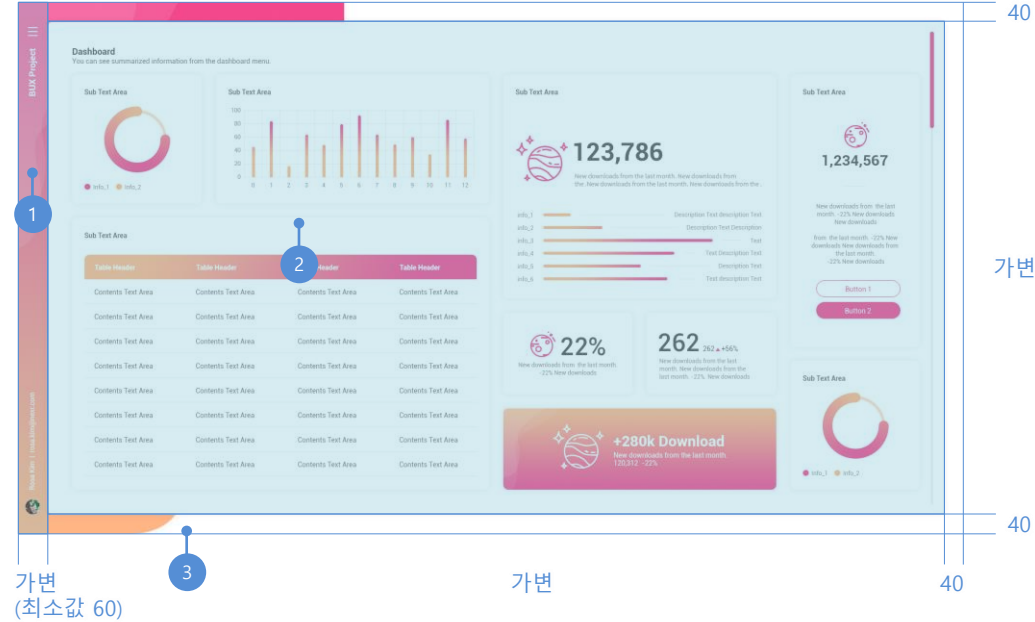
40

BUX Project

Dashboard
You can see summarized information from the dashboard menu

Sub Text Area

Info_1 Info_2

Sub Text Area

100 80 60 40 20 0

0 1 2 3 4 5 6 7 8 9 10 11 12

Sub Text Area

123,786

New downloads from the last month. New downloads from the .New downloads from the last month. New downloads from the ...

Info_1 Description Text description Text
Info_2 Description Text Description
Info_3 Text
Info_4 Text Description
Info_5 Description Text
Info_6 Text description Text

Sub Text Area

1,234,567

New downloads from the last month · 22% New downloads New downloads

from the last month · 22% New downloads New downloads from the last month. · 22% New downloads

Button 1

Button 2

Sub Text Area

| Table Header | Table Header | Header | Table Header |
|---|---|---|---|
| Contents Text Area | Contents Text Area | Contents Text Area | Contents Text Area |
| Contents Text Area | Contents Text Area | Contents Text Area | Contents Text Area |
| Contents Text Area | Contents Text Area | Contents Text Area | Contents Text Area |
| Contents Text Area | Contents Text Area | Contents Text Area | Contents Text Area |
| Contents Text Area | Contents Text Area | Contents Text Area | Contents Text Area |
| Contents Text Area | Contents Text Area | Contents Text Area | Contents Text Area |
| Contents Text Area | Contents Text Area | Contents Text Area | Contents Text Area |
| Contents Text Area | Contents Text Area | Contents Text Area | Contents Text Area |
| Contents Text Area | Contents Text Area | Contents Text Area | Contents Text Area |

22%
New downloads from the last month. · 22% New downloads

262 262 ▲ +56%
New downloads from the last month. New downloads from the last month. · 22% New downloads

+280k Download
New downloads from the last month. 120,312 · 22%

Sub Text Area

Info_1 Info_2

1

2

3

가변

40

가변
(최소값 60)

가변

40